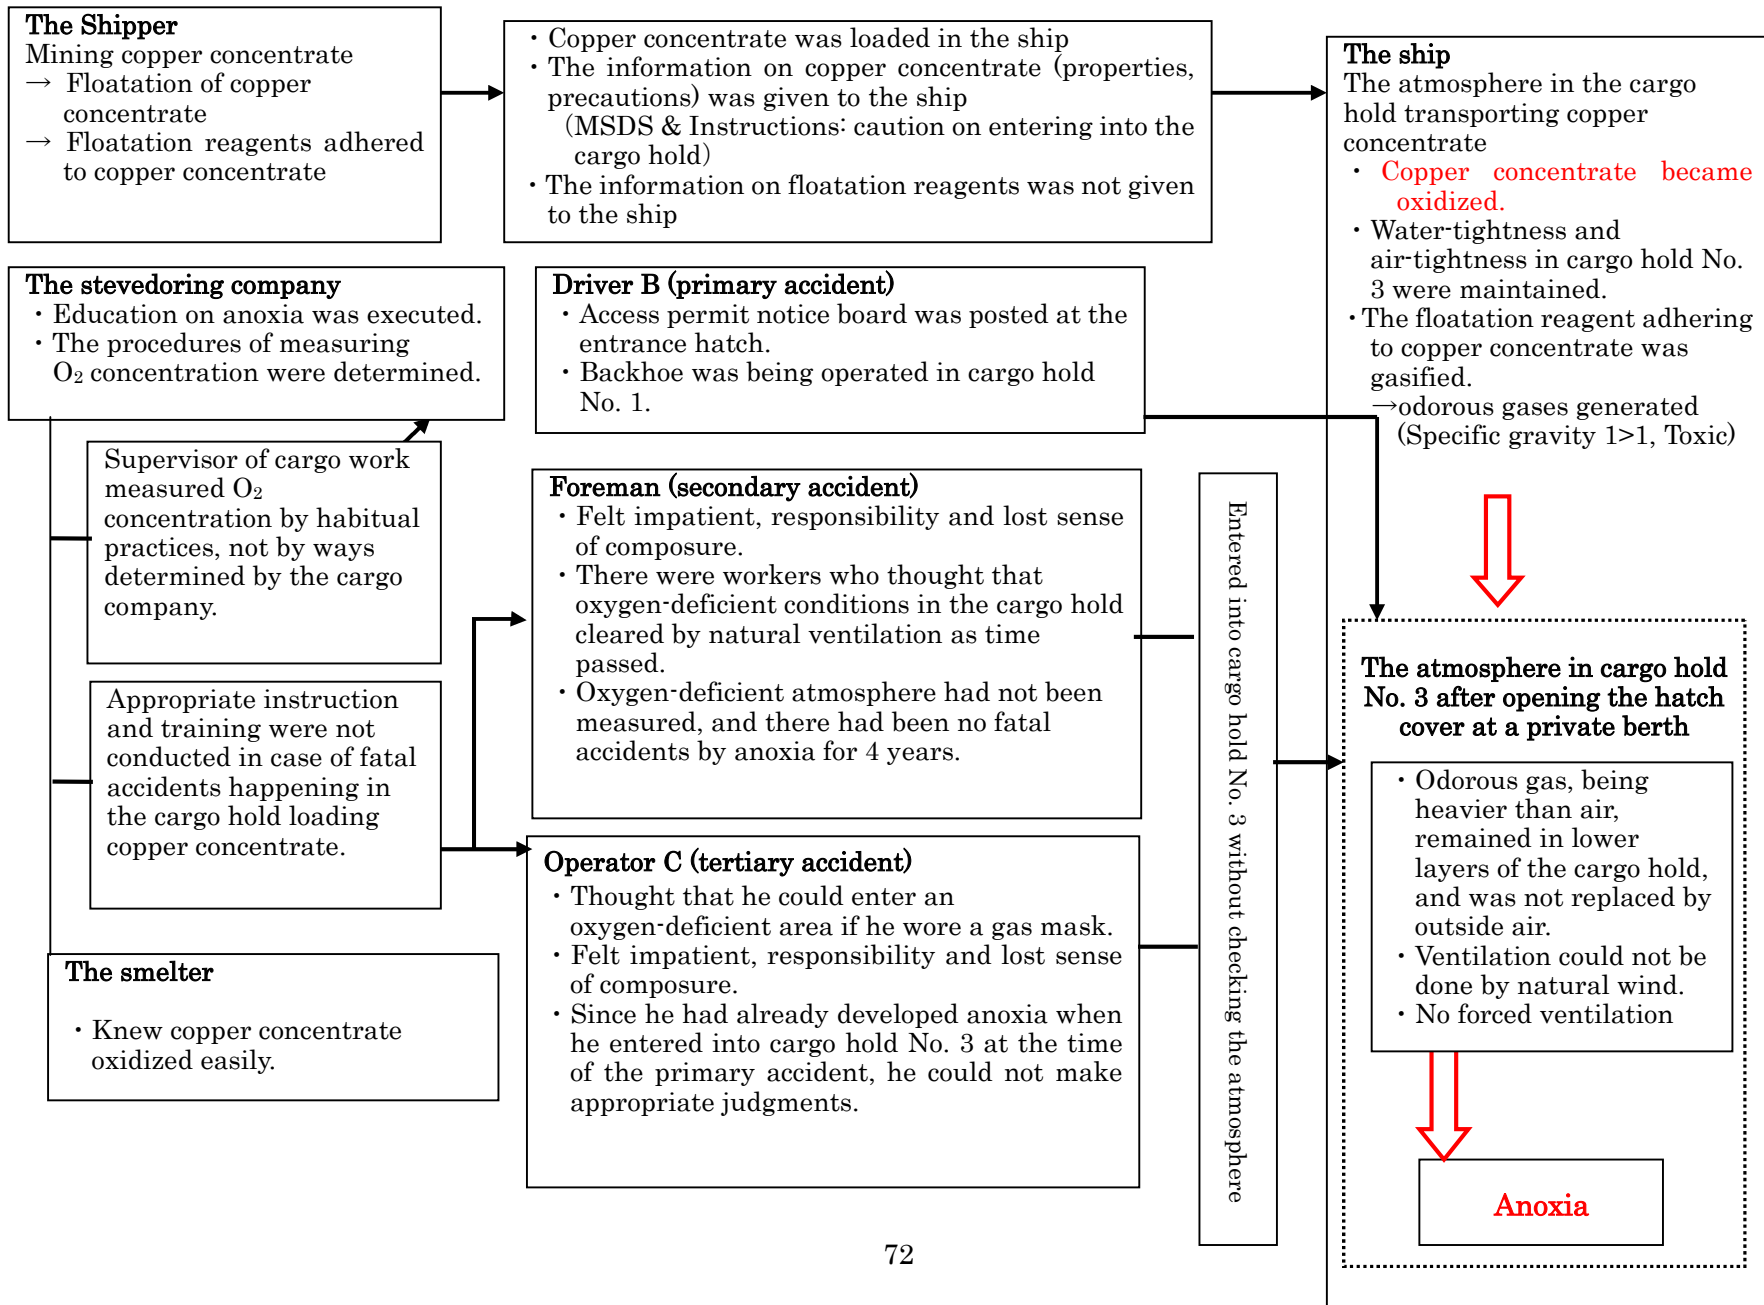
The Shipper
Mining copper concentrate
→ Floatation of copper concentrate
→ Floatation reagents adhered to copper concentrate

・Copper concentrate was loaded in the ship
・The information on copper concentrate (properties, precautions) was given to the ship
(MSDS & Instructions: caution on entering into the cargo hold)
・The information on floatation reagents was not given to the ship

The ship
The atmosphere in the cargo hold transporting copper concentrate
・Copper concentrate became oxidized.
・Water-tightness and air-tightness in cargo hold No. 3 were maintained.
・The floatation reagent adhering to copper concentrate was gasified.
→odorous gases generated (Specific gravity 1>1, Toxic)

The stevedoring company
・Education on anoxia was executed.
・The procedures of measuring $O_2$ concentration were determined.

Driver B (primary accident)
・Access permit notice board was posted at the entrance hatch.
・Backhoe was being operated in cargo hold No. 1.

Supervisor of cargo work measured $O_2$ concentration by habitual practices, not by ways determined by the cargo company.

Foreman (secondary accident)
・Felt impatient, responsibility and lost sense of composure.
・There were workers who thought that oxygen-deficient conditions in the cargo hold cleared by natural ventilation as time passed.
・Oxygen-deficient atmosphere had not been measured, and there had been no fatal accidents by anoxia for 4 years.

Entered into cargo hold No. 3 without checking the atmosphere

The atmosphere in cargo hold No. 3 after opening the hatch cover at a private berth
・Odorous gas, being heavier than air, remained in lower layers of the cargo hold, and was not replaced by outside air.
・Ventilation could not be done by natural wind.
・No forced ventilation

Appropriate instruction and training were not conducted in case of fatal accidents happening in the cargo hold loading copper concentrate.

Operator C (tertiary accident)
・Thought that he could enter an oxygen-deficient area if he wore a gas mask.
・Felt impatient, responsibility and lost sense of composure.
・Since he had already developed anoxia when he entered into cargo hold No. 3 at the time of the primary accident, he could not make appropriate judgments.

The smelter
・Knew copper concentrate oxidized easily.

Anoxia

72